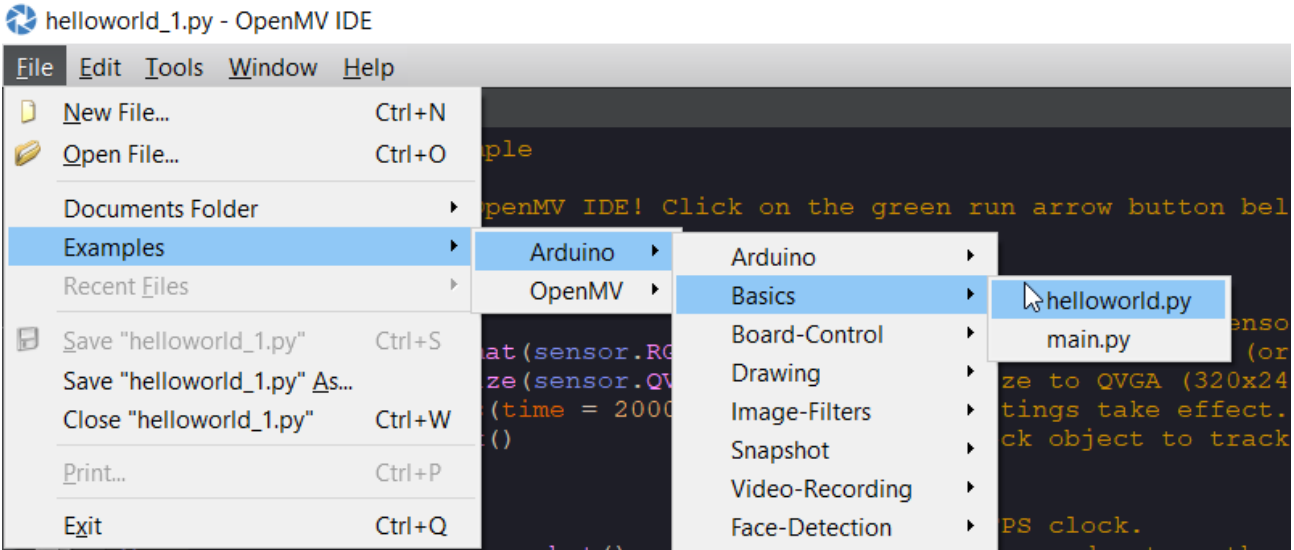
helloworld_1.py - OpenMV IDE

File Edit Tools Window Help

New File... Ctrl+N
Open File... Ctrl+O
Documents Folder
Examples
Recent Files
Save "helloworld_1.py" Ctrl+S
Save "helloworld_1.py" As...
Close "helloworld_1.py" Ctrl+W
Print... Ctrl+P
Exit Ctrl+Q

Arduino
OpenMV

Arduino
Basics
Board-Control
Drawing
Image-Filters
Snapshot
Video-Recording
Face-Detection

helloworld.py
main.py

mple
penMV IDE! Click on the green run arrow button bel
ensc
nat(sensor.RG (or
ze(sensor.QV ze to QVGA (320x24
(time = 2000 tings take effect.
() ck object to track
PS clock.